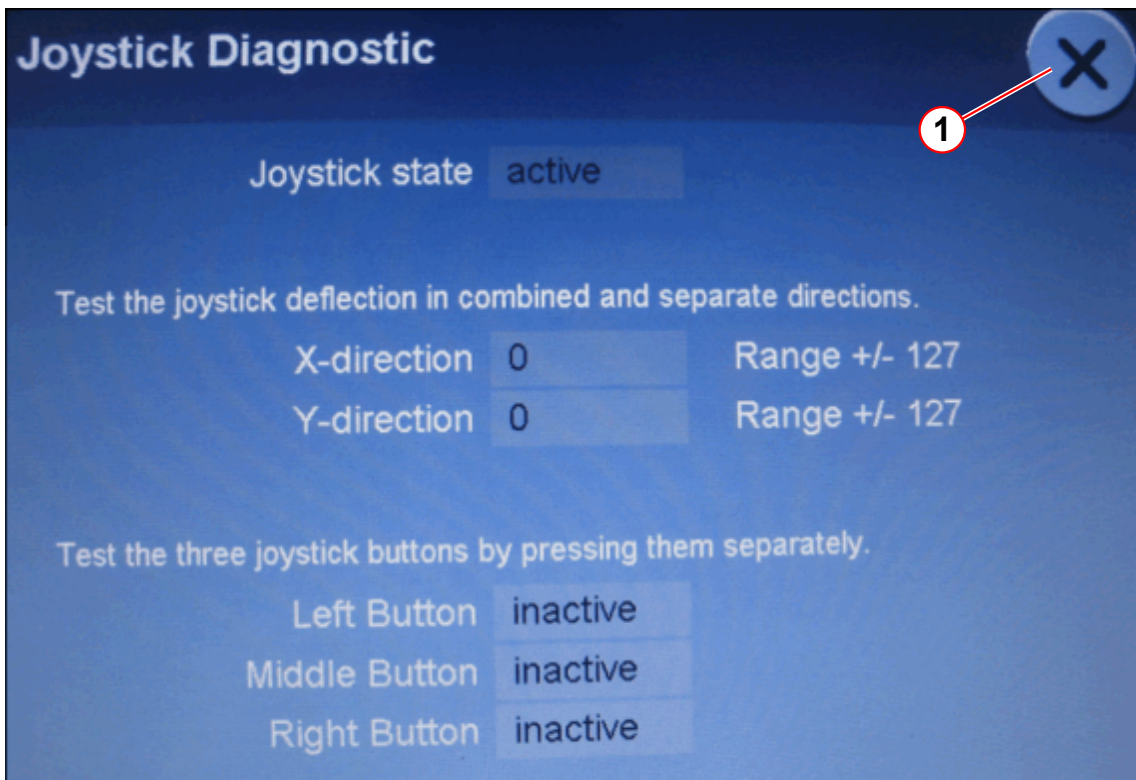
Joystick Diagnostic

X

1

Joystick state active

Test the joystick deflection in combined and separate directions.

X-direction 0 Range +/- 127

Y-direction 0 Range +/- 127

Test the three joystick buttons by pressing them separately.

Left Button inactive

Middle Button inactive

Right Button inactive